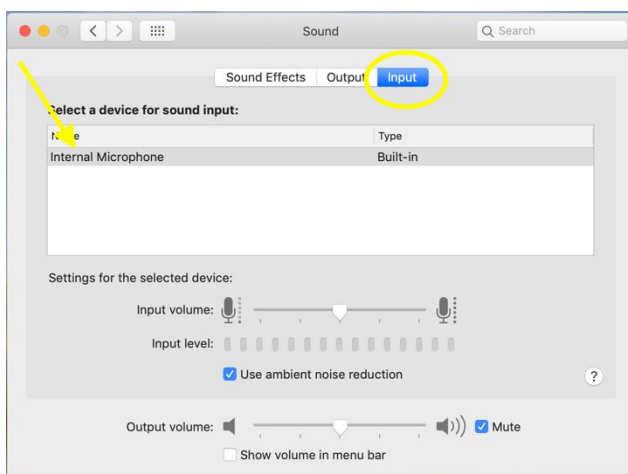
Sound

Search

Sound Effects Output Input

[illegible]elect a device for sound input:

| N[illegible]e | Type |
|---|---|
| Internal Microphone | Built-in |

Settings for the selected device:

Input volume:

Input level:

Use ambient noise reduction

?

Output volume:

Mute

Show volume in menu bar